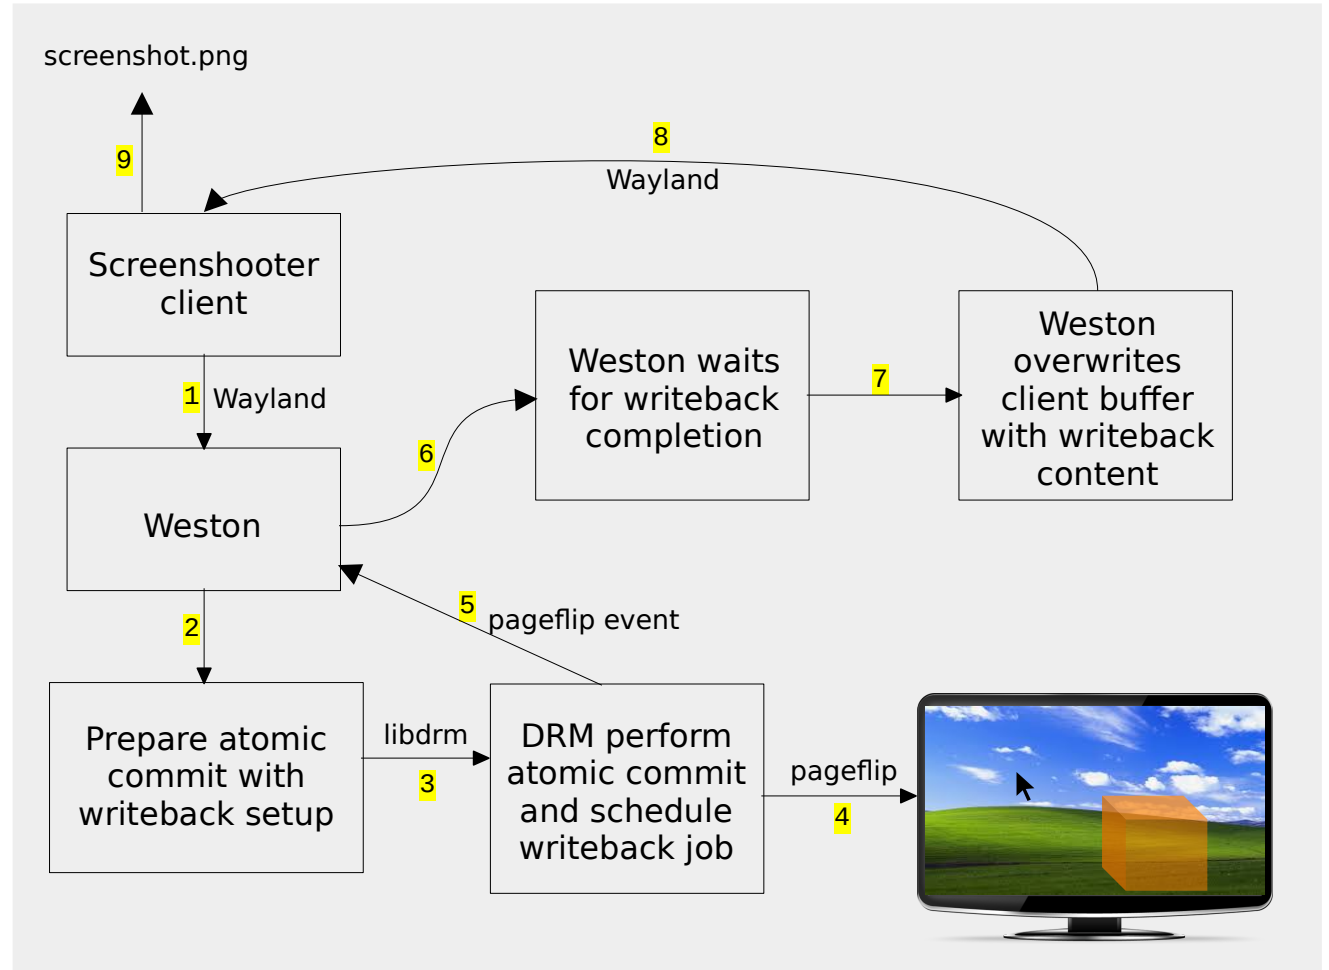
screenshot.png

9

8

Wayland

Screenshooter client

Weston waits for writeback completion

7

Weston overwrites client buffer with writeback content

1 Wayland

6

Weston

5 pageflip event

2

Prepare atomic commit with writeback setup

libdrm

3

DRM perform atomic commit and schedule writeback job

pageflip

4